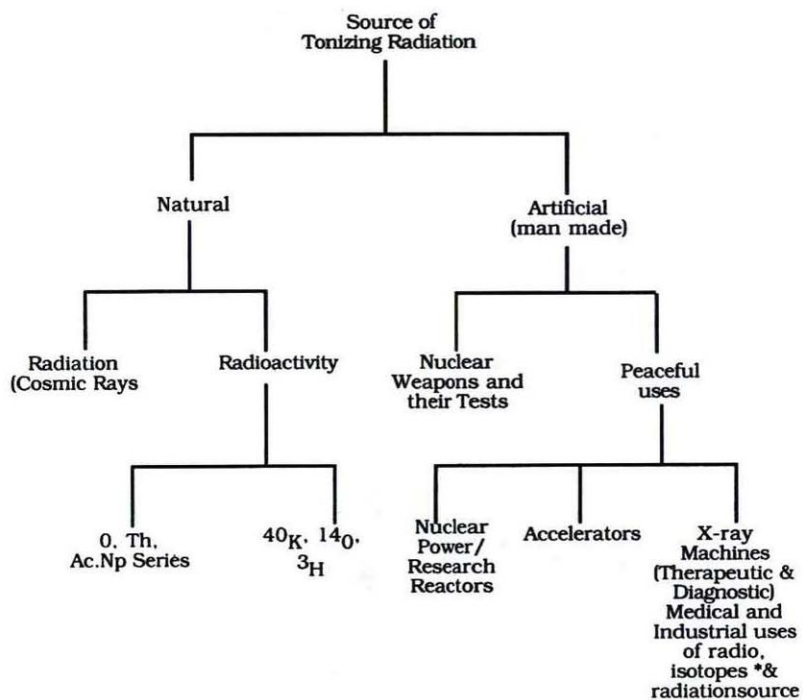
Source of
Tonizing Radiation

Natural

Artificial
(man made)

Radiation
(Cosmic Rays

Radioactivity

Nuclear
Weapons and
their Tests

Peaceful
uses

0, Th,
Ac.Np Series

$^{40}K$, $^{14}0$,
$^{3}H$

Nuclear
Power/
Research
Reactors

Accelerators

X-ray
Machines
(Therapeutic &
Diagnostic)
Medical and
Industrial uses
of radio,
isotopes *&
radiationsource